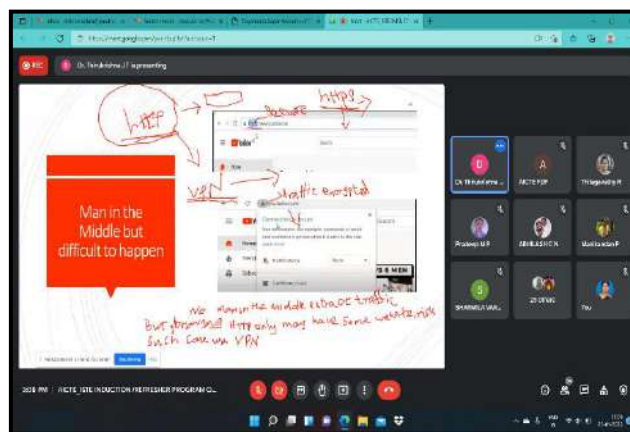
REC

Dr. Thirukrishna J T is presenting

http

https

secure

VPN

traffic encrypted

Man in the Middle but difficult to happen

We man in the middle attack traffic
But browsing http only may have some website risk
such case use VPN

YouTube

Search

Dr. Thirukrishna ...

AICTE FDP

Prateep U P

ABHILASH K N

SHARMILA W...

Dr. OFWE

You

3:05 PM | AICTE_ISTE INDUCTION REFRESHER PROGRAM O...